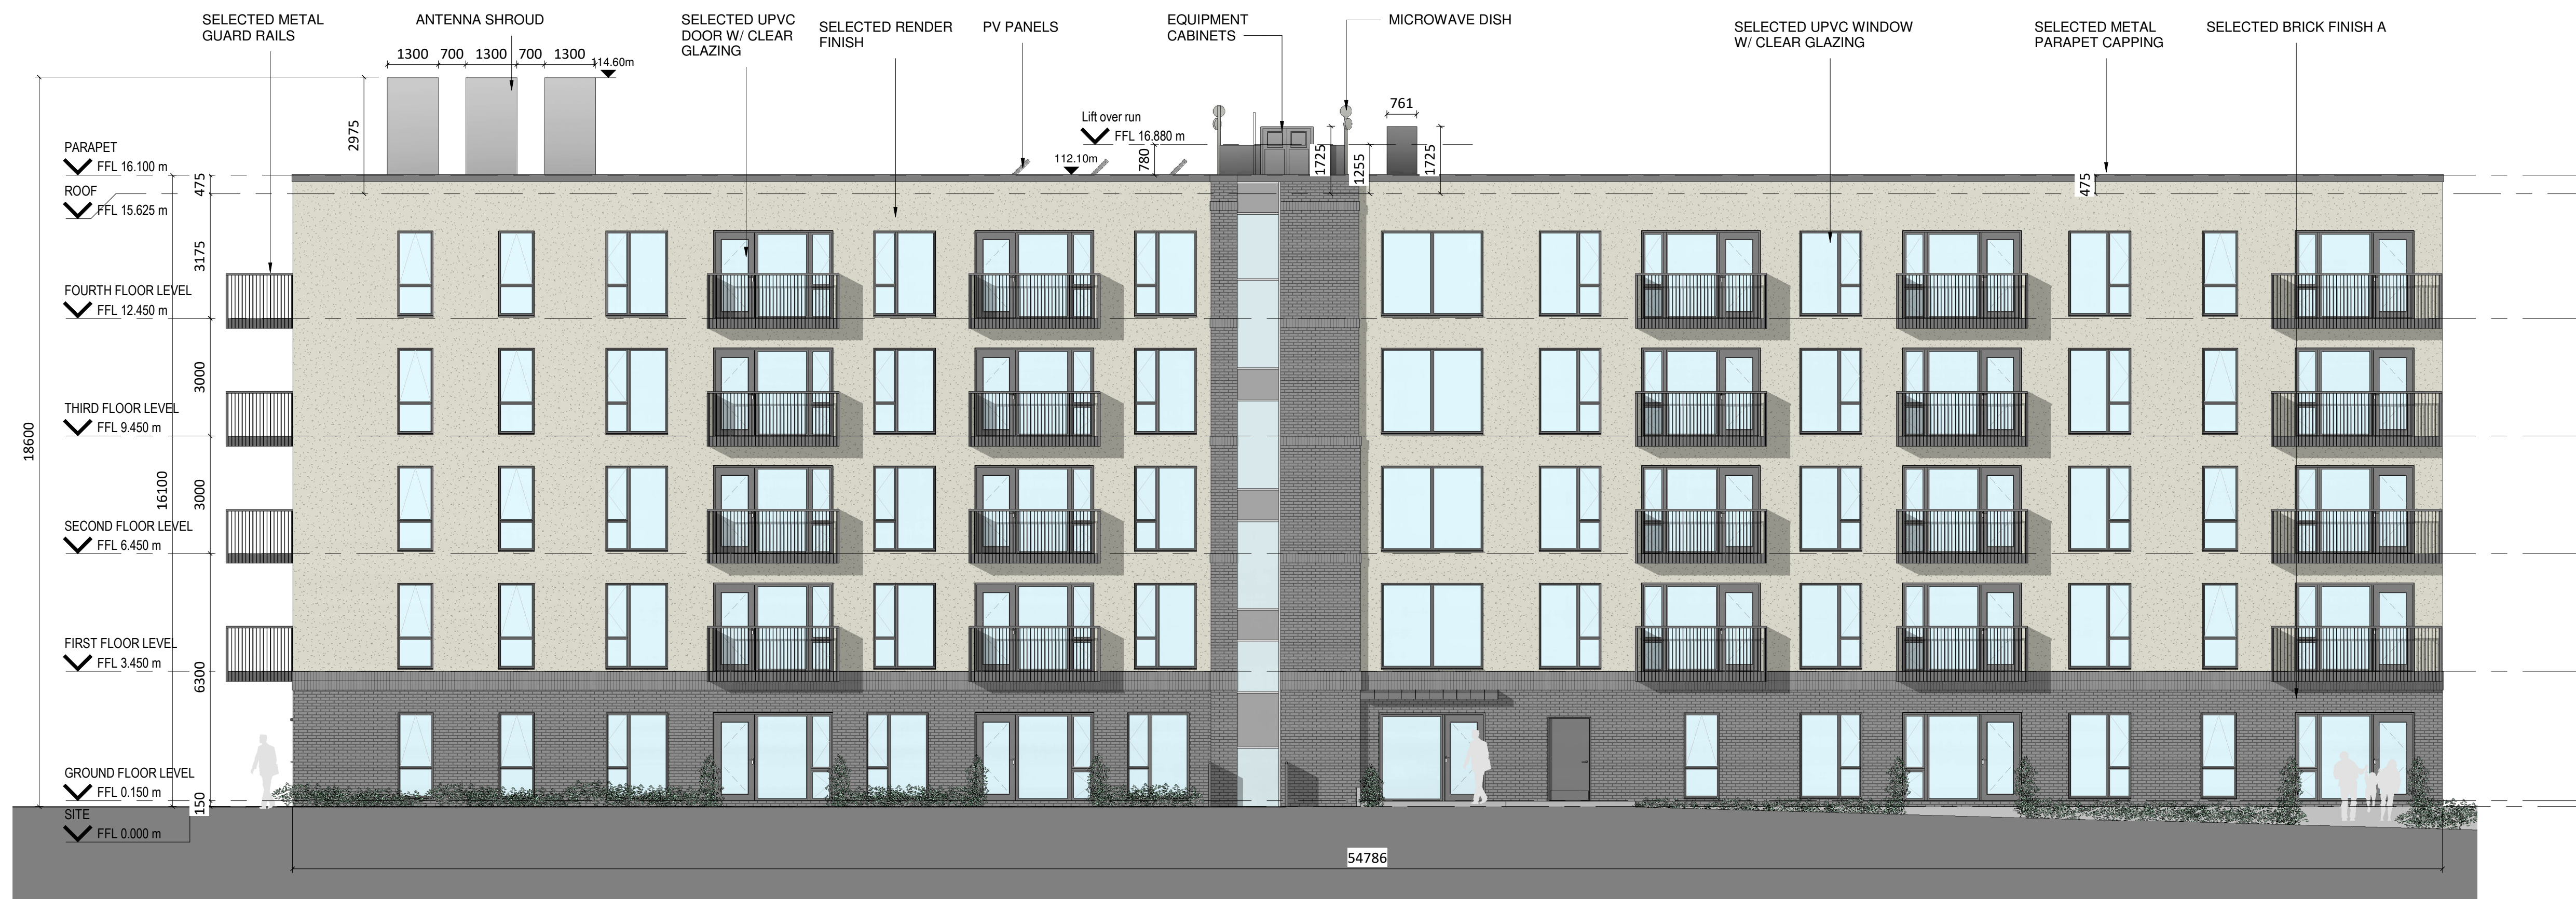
SELECTED METAL GUARD RAILS

ANTENNA SHROUD

SELECTED UPVC DOOR W/ CLEAR GLAZING

SELECTED RENDER FINISH

PV PANELS

EQUIPMENT CABINETS

MICROWAVE DISH

SELECTED UPVC WINDOW W/ CLEAR GLAZING

SELECTED METAL PARAPET CAPPING

SELECTED BRICK FINISH A

1300 700 1300 700 1300 114.60m

761

Lift over run
FFL 16.880 m

112.10m

780

1725

1255

1725

2975

475

475

PARAPET
FFL 16.100 m

ROOF
FFL 15.625 m

3175

FOURTH FLOOR LEVEL
FFL 12.450 m

3000

THIRD FLOOR LEVEL
FFL 9.450 m

18600

16100

3000

SECOND FLOOR LEVEL
FFL 6.450 m

FIRST FLOOR LEVEL
FFL 3.450 m

6300

GROUND FLOOR LEVEL
FFL 0.150 m

150

SITE
FFL 0.000 m

54786